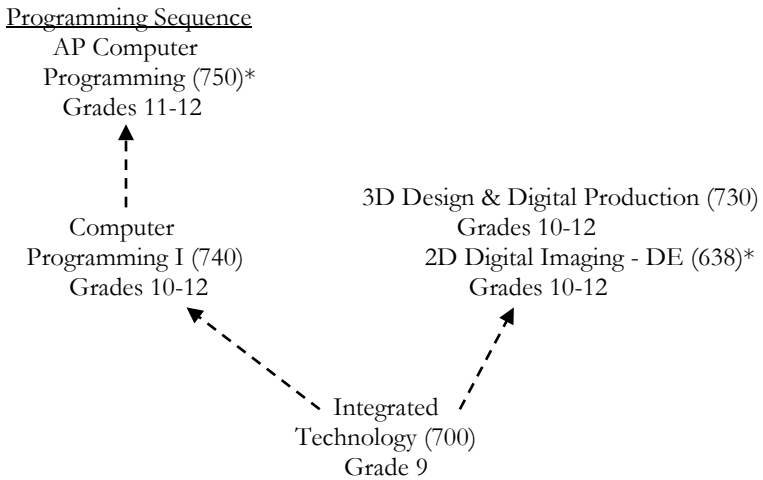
Programming Sequence

AP Computer Programming (750)*
Grades 11-12

Computer Programming I (740)
Grades 10-12

3D Design & Digital Production (730)
Grades 10-12

2D Digital Imaging - DE (638)*
Grades 10-12

Integrated Technology (700)
Grade 9